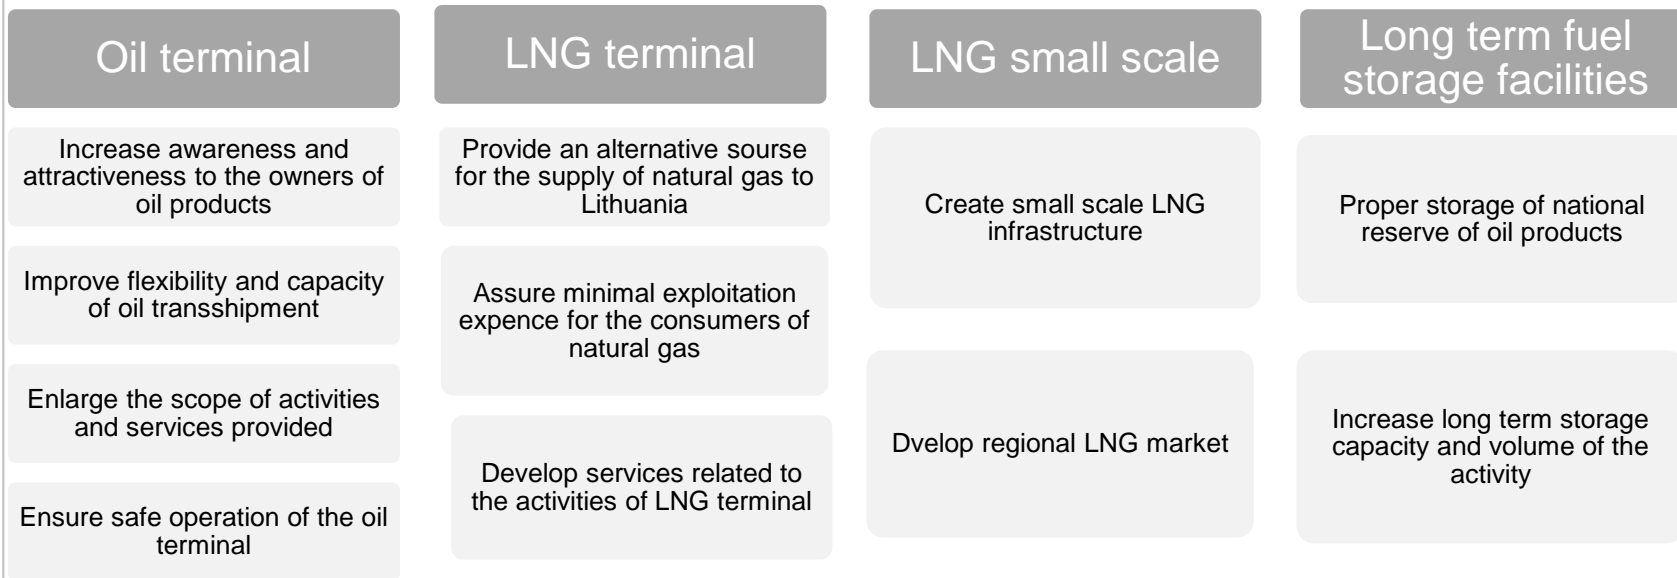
Oil terminal

Increase awareness and attractiveness to the owners of oil products

Improve flexibility and capacity of oil transshipment

Enlarge the scope of activities and services provided

Ensure safe operation of the oil terminal

LNG terminal

Provide an alternative sourse for the supply of natural gas to Lithuania

Assure minimal exploitation expence for the consumers of natural gas

Develop services related to the activities of LNG terminal

LNG small scale

Create small scale LNG infrastructure

Dvelop regional LNG market

Long term fuel storage facilities

Proper storage of national reserve of oil products

Increase long term storage capacity and volume of the activity